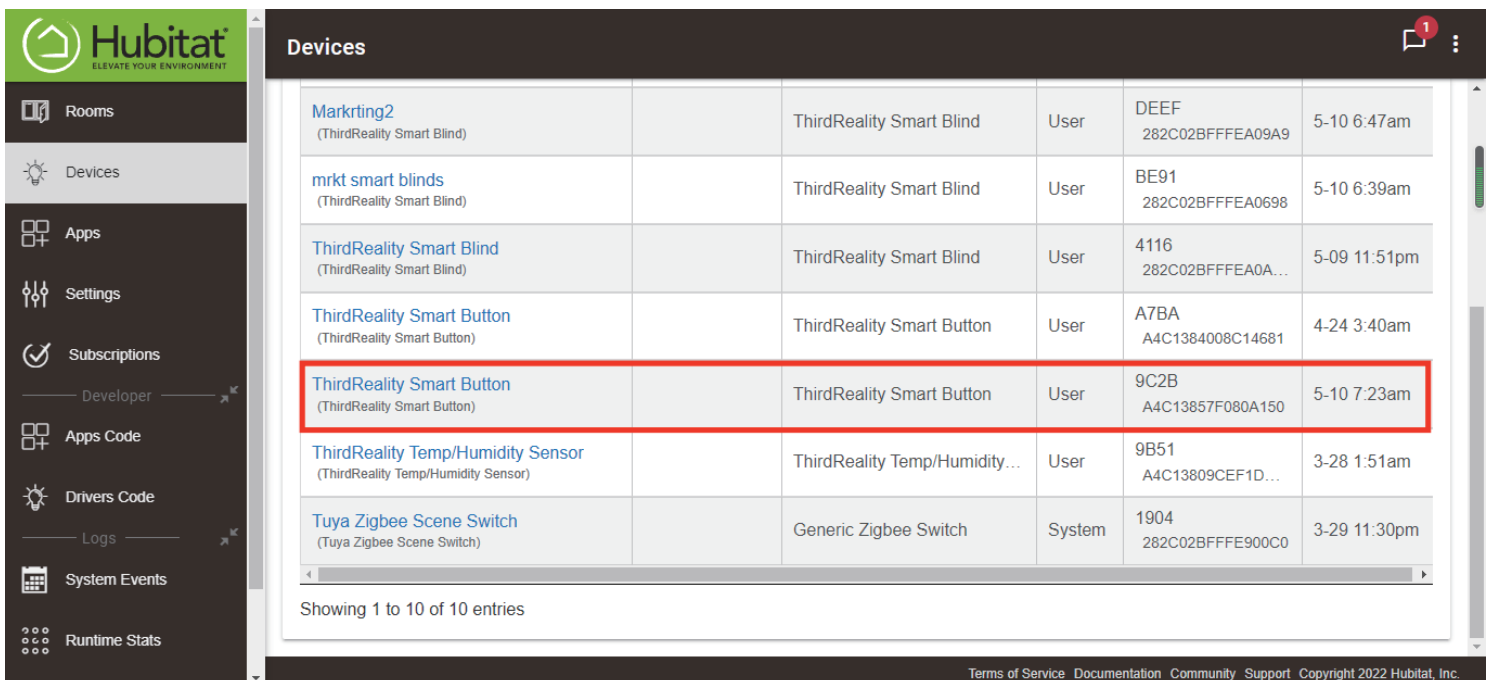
Hubitat
ELEVATE YOUR ENVIRONMENT

Rooms
Devices
Apps
Settings
Subscriptions
Developer
Apps Code
Drivers Code
Logs
System Events
Runtime Stats

Devices

1

| | | | | | |
|---|---|---|---|---|---|
| Markrting2 (ThirdReality Smart Blind) | | ThirdReality Smart Blind | User | DEEF 282C02BFFFEA09A9 | 5-10 6:47am |
| mrkt smart blinds (ThirdReality Smart Blind) | | ThirdReality Smart Blind | User | BE91 282C02BFFFEA0698 | 5-10 6:39am |
| ThirdReality Smart Blind (ThirdReality Smart Blind) | | ThirdReality Smart Blind | User | 4116 282C02BFFFEA0A… | 5-09 11:51pm |
| ThirdReality Smart Button (ThirdReality Smart Button) | | ThirdReality Smart Button | User | A7BA A4C1384008C14681 | 4-24 3:40am |
| ThirdReality Smart Button (ThirdReality Smart Button) | | ThirdReality Smart Button | User | 9C2B A4C13857F080A150 | 5-10 7:23am |
| ThirdReality Temp/Humidity Sensor (ThirdReality Temp/Humidity Sensor) | | ThirdReality Temp/Humidity… | User | 9B51 A4C13809CEF1D… | 3-28 1:51am |
| Tuya Zigbee Scene Switch (Tuya Zigbee Scene Switch) | | Generic Zigbee Switch | System | 1904 282C02BFFFE900C0 | 3-29 11:30pm |

Showing 1 to 10 of 10 entries

Terms of Service Documentation Community Support Copyright 2022 Hubitat, Inc.